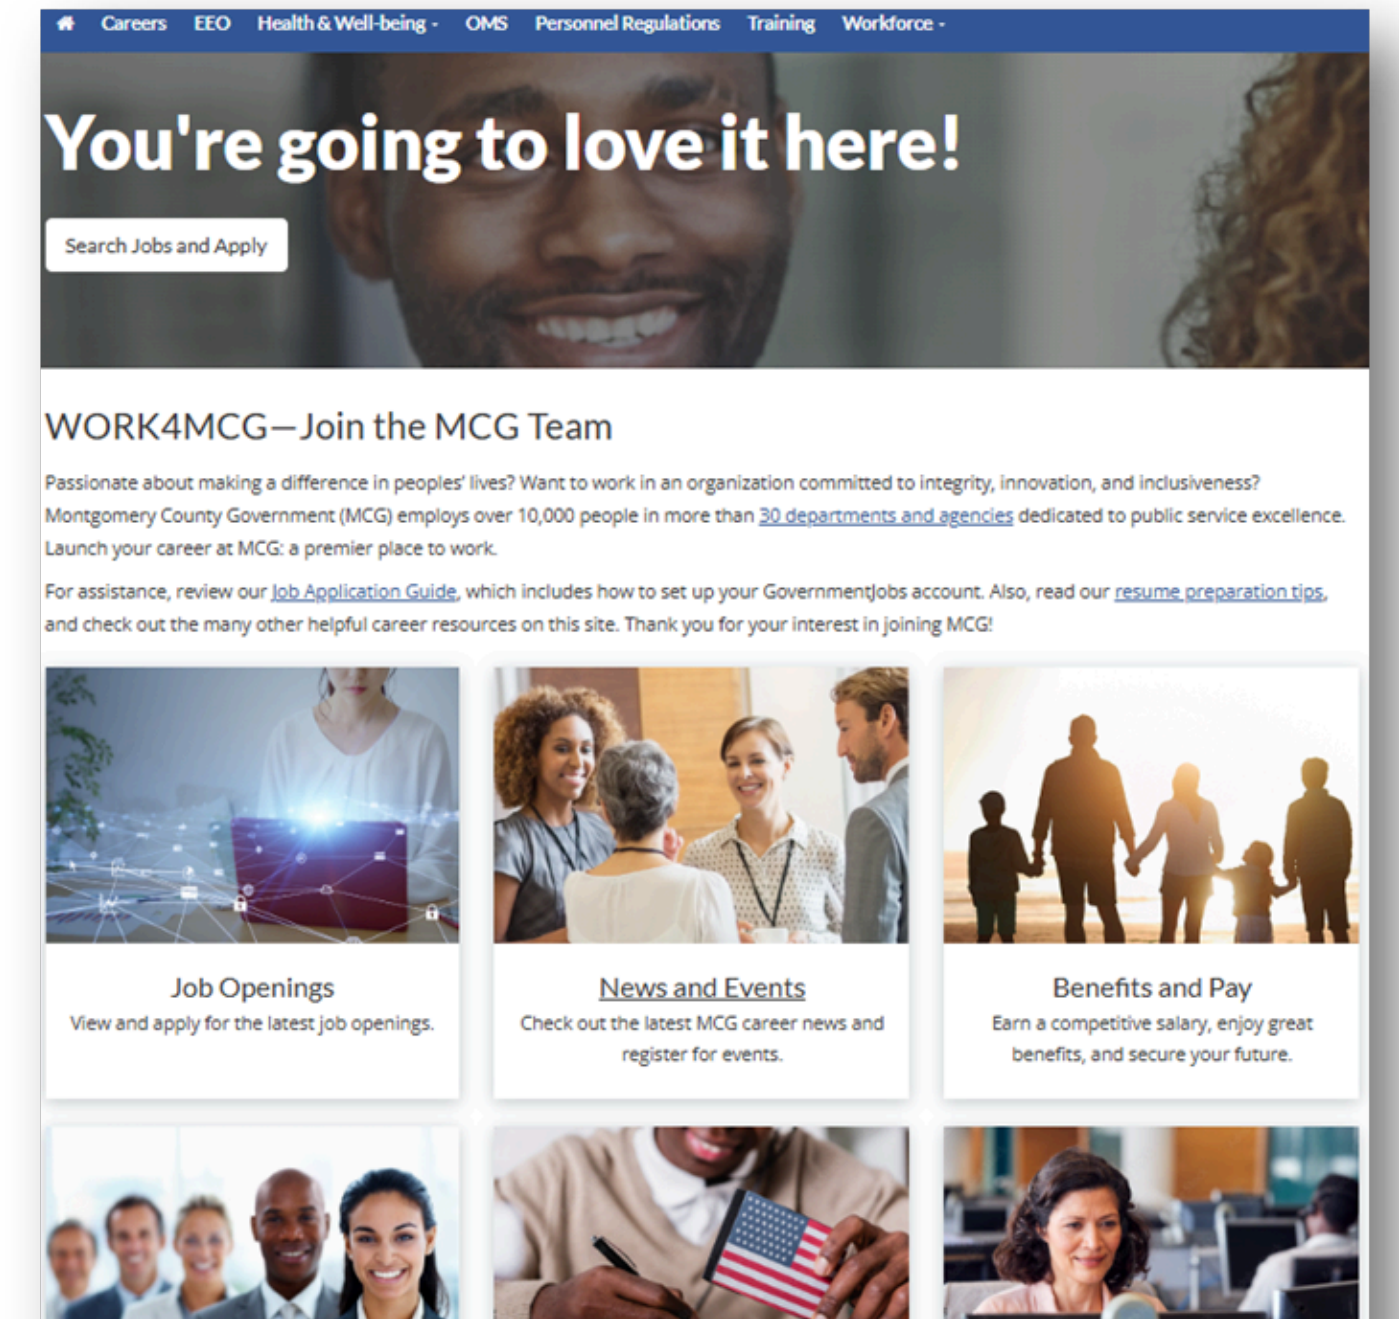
Careers EEO Health & Well-being OMS Personnel Regulations Training Workforce

You're going to love it here!

Search Jobs and Apply

WORK4MCG—Join the MCG Team

Passionate about making a difference in peoples' lives? Want to work in an organization committed to integrity, innovation, and inclusiveness? Montgomery County Government (MCG) employs over 10,000 people in more than 30 departments and agencies dedicated to public service excellence. Launch your career at MCG: a premier place to work.

For assistance, review our Job Application Guide, which includes how to set up your GovernmentJobs account. Also, read our resume preparation tips, and check out the many other helpful career resources on this site. Thank you for your interest in joining MCG!

Job Openings
View and apply for the latest job openings.

News and Events
Check out the latest MCG career news and register for events.

Benefits and Pay
Earn a competitive salary, enjoy great benefits, and secure your future.